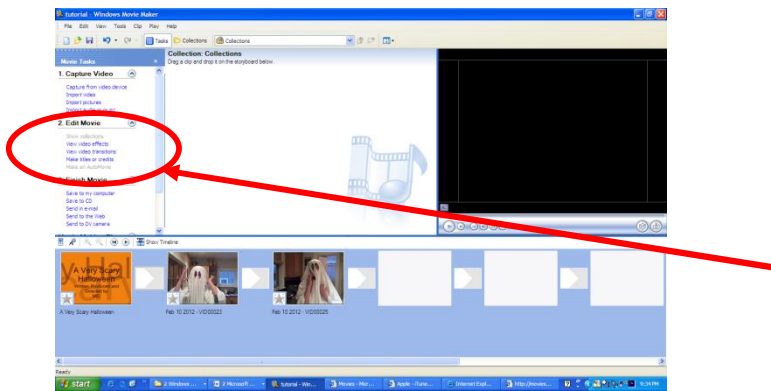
tutorial - Windows Movie Maker

File Edit View Tools Clip Play Help

Tasks Collections Collections

Movie Tasks

1. Capture Video

Capture from video device
Import video
Import pictures
Import audio or music

2. Edit Movie

Show collections
View video effects
View video transitions
Make titles or credits
Make an AutoMovie

3. Finish Movie

Save to my computer
Save to CD
Send in e-mail
Send to the Web
Send to DV camera

Collection: Collections
Drag a clip and drop it on the storyboard below.

Show Timeline

A Very Scary Halloween

A Very Scary Halloween

Feb 10 2012 - VID00023

Feb 10 2012 - VID00025

Ready

start

2 Windows ...

2 Microsoft ...

tutorial - Win...

Movies - Micr...

Apple - iTune...

Internet Expl...

http://movies...

5:34 PM